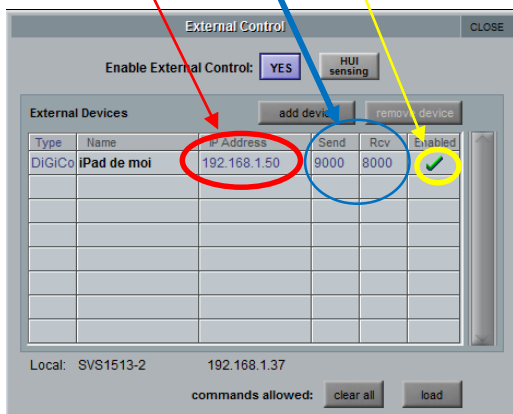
External Control

CLOSE

Enable External Control: YES

HUI sensing

External Devices

add device

remove device

| Type | Name | IP Address | Send | Rcv | Enabled |
|---|---|---|---|---|---|
| DiGiCo | iPad de moi | 192.168.1.50 | 9000 | 8000 | ✓ |
| | | | | | |
| | | | | | |
| | | | | | |
| | | | | | |
| | | | | | |
| | | | | | |
| | | | | | |
| | | | | | |

Local: SVS1513-2 192.168.1.37

commands allowed: clear all load